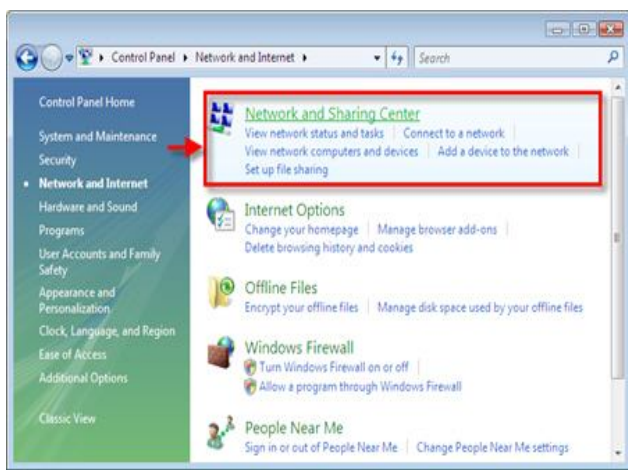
Control Panel ▸ Network and Internet ▸

Search

Control Panel Home

System and Maintenance

Security

Network and Internet

Hardware and Sound

Programs

User Accounts and Family Safety

Appearance and Personalization

Clock, Language, and Region

Ease of Access

Additional Options

Classic View

Network and Sharing Center

View network status and tasks | Connect to a network | View network computers and devices | Add a device to the network | Set up file sharing

Internet Options

Change your homepage | Manage browser add-ons | Delete browsing history and cookies

Offline Files

Encrypt your offline files | Manage disk space used by your offline files

Windows Firewall

Turn Windows Firewall on or off | Allow a program through Windows Firewall

People Near Me

Sign in or out of People Near Me | Change People Near Me settings